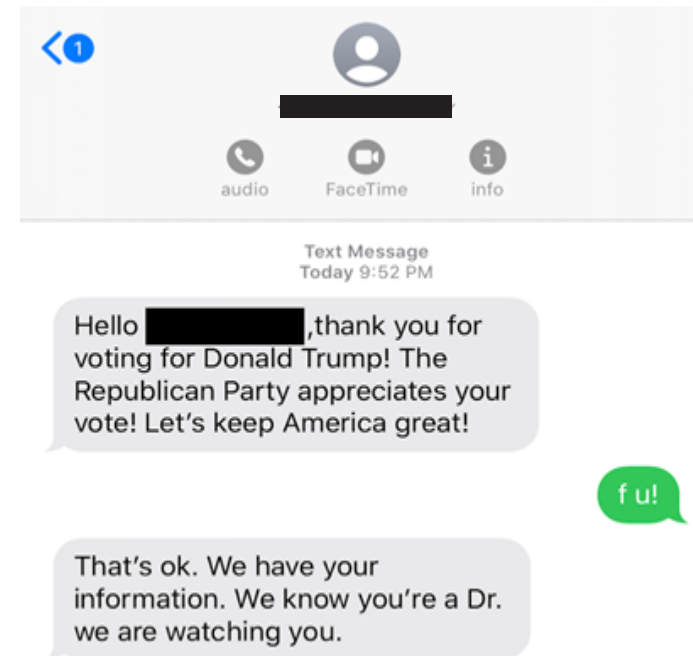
1

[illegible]

audio FaceTime info

Text Message
Today 9:52 PM

Hello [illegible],thank you for voting for Donald Trump! The Republican Party appreciates your vote! Let's keep America great!

f u!

That's ok. We have your information. We know you're a Dr. we are watching you.